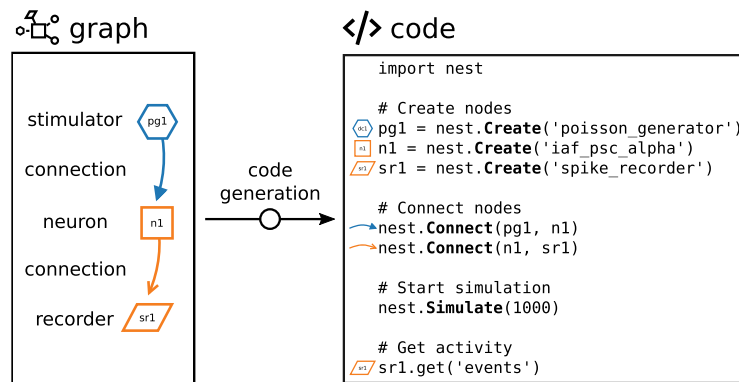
graph

stimulator pg1

connection

neuron n1

connection

recorder sr1

code generation

code

import nest

# Create nodes
pg1 pg1 = nest.**Create**('poisson_generator')
n1 n1 = nest.**Create**('iaf_psc_alpha')
sr1 sr1 = nest.**Create**('spike_recorder')

# Connect nodes
nest.**Connect**(pg1, n1)
nest.**Connect**(n1, sr1)

# Start simulation
nest.**Simulate**(1000)

# Get activity
sr1 sr1.get('events')